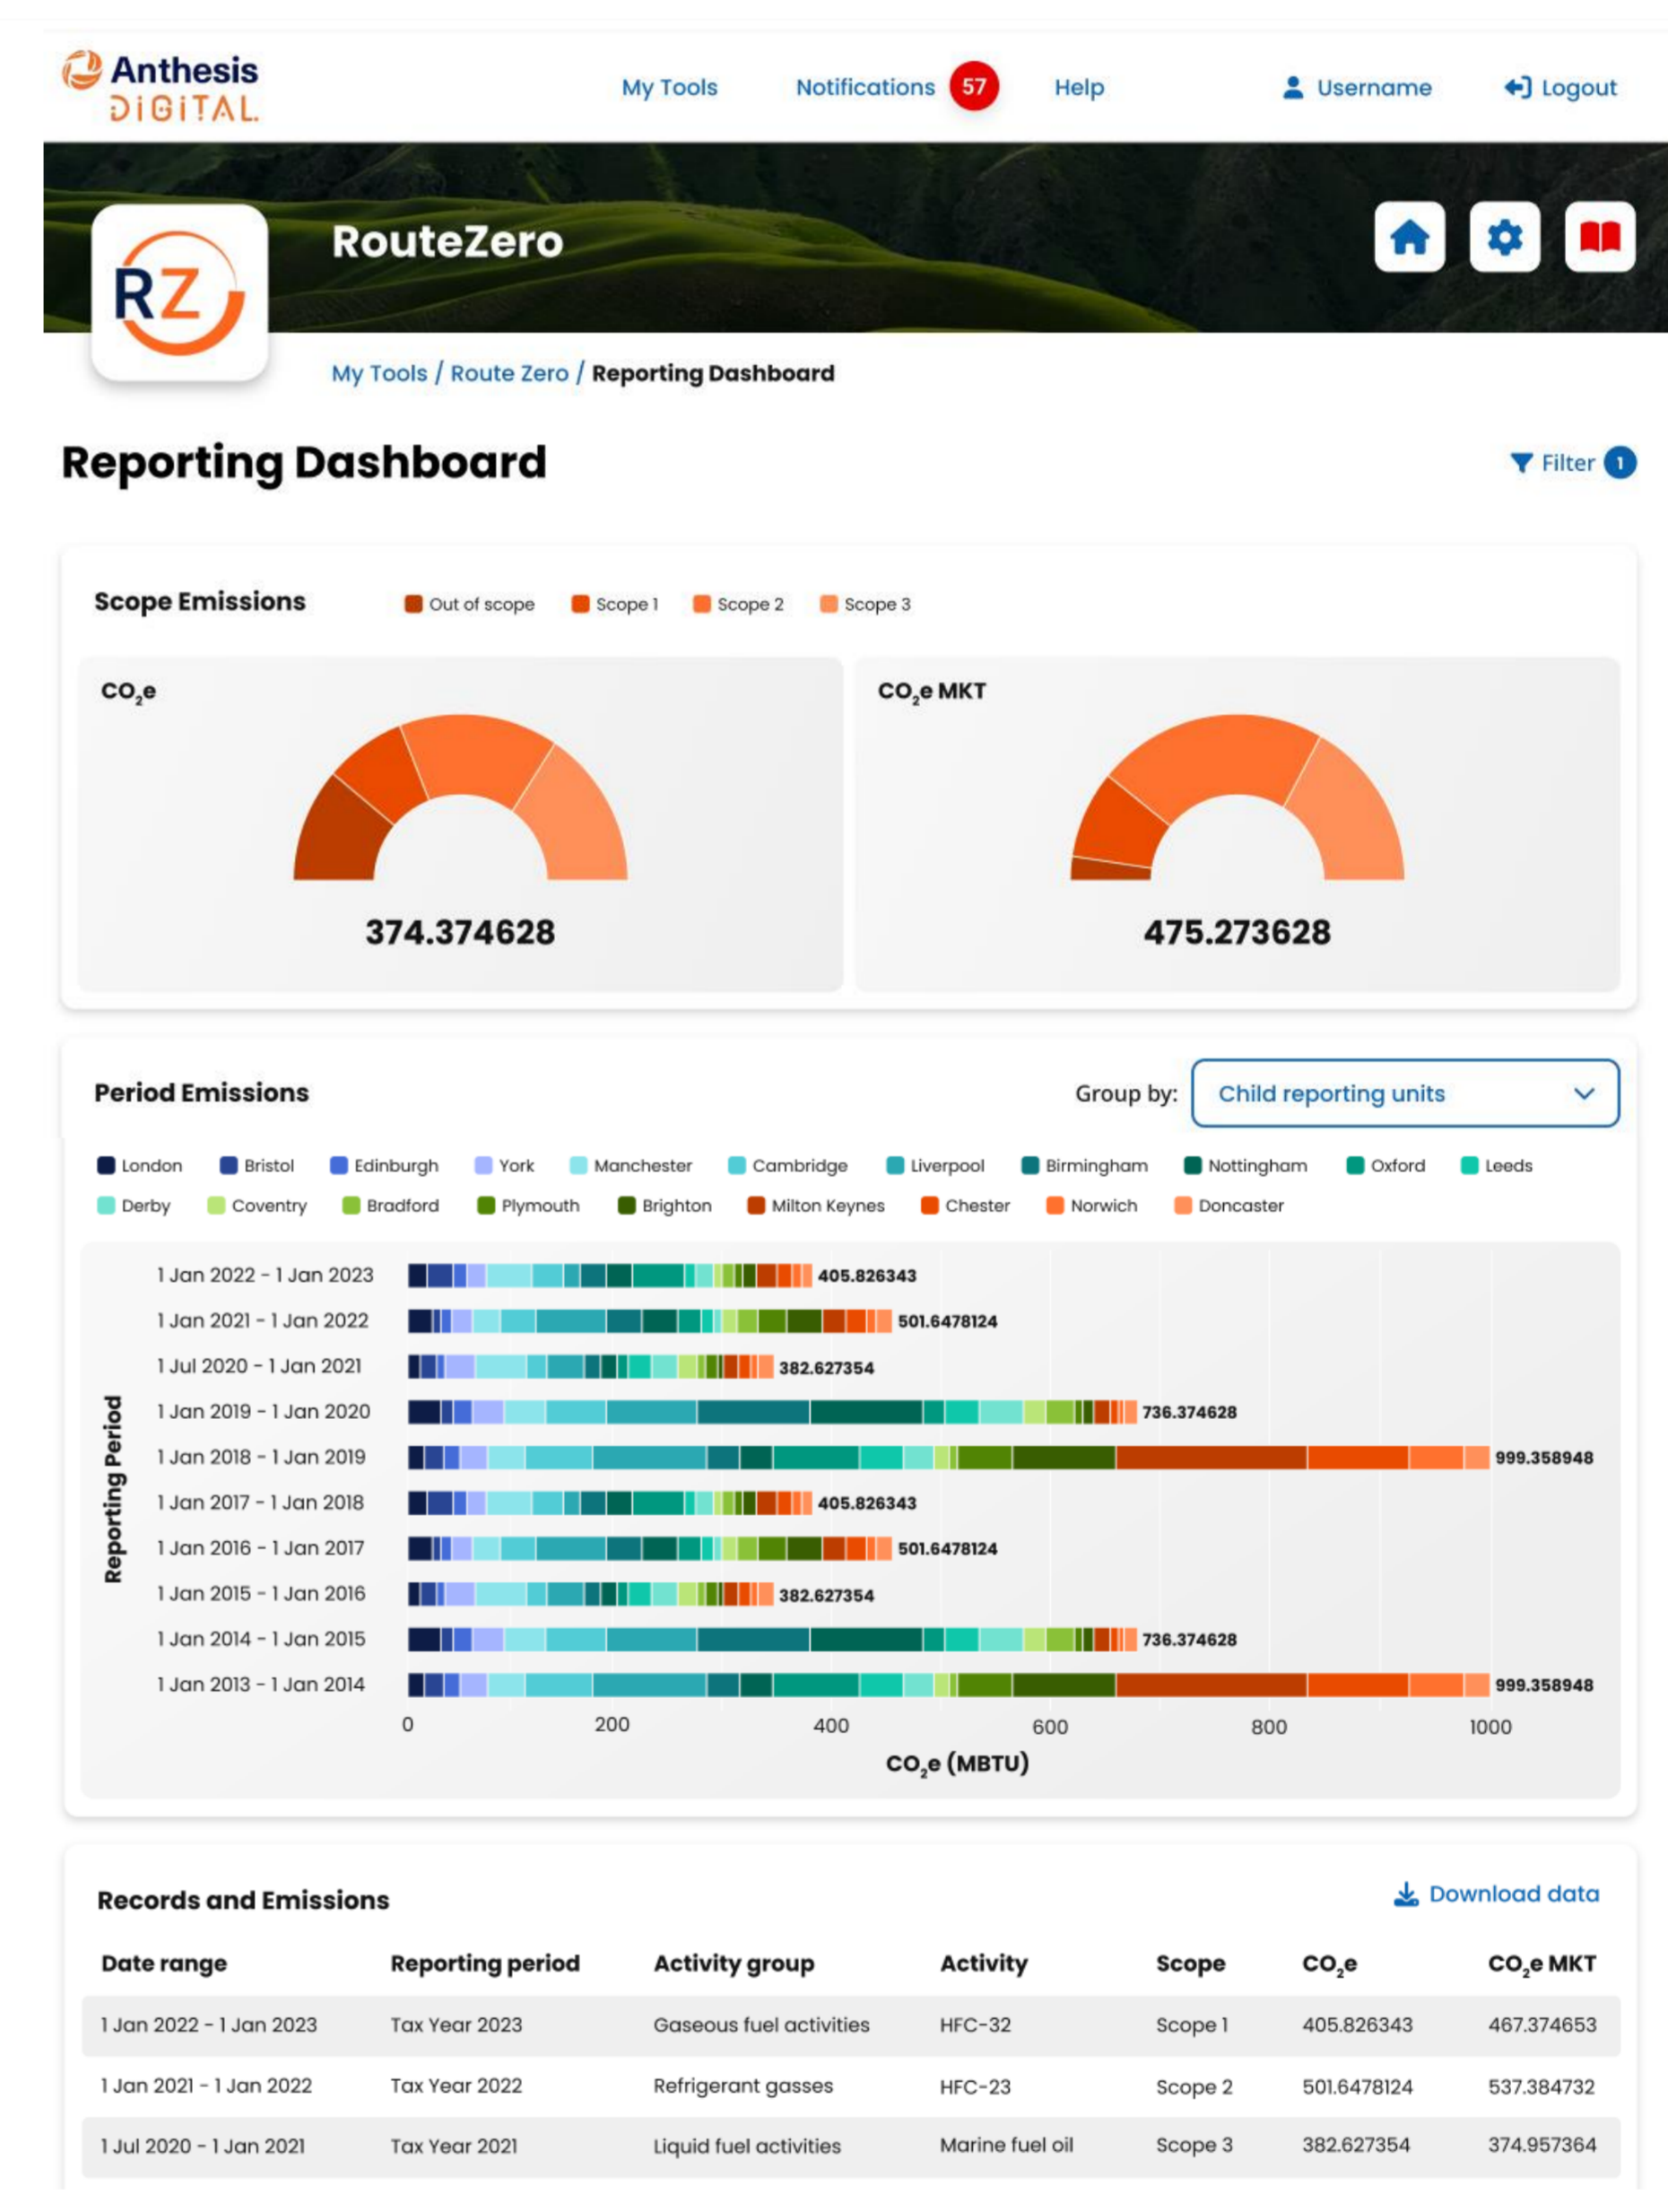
Anthesis DIGITAL

My Tools Notifications 57 Help Username Logout

RZ

RouteZero

My Tools / Route Zero / Reporting Dashboard

Reporting Dashboard

Filter 1

Scope Emissions

Out of scope Scope 1 Scope 2 Scope 3

$CO_2e$

374.374628

$CO_2e$ MKT

475.273628

Period Emissions

Group by: Child reporting units

London Bristol Edinburgh York Manchester Cambridge Liverpool Birmingham Nottingham Oxford Leeds Derby Coventry Bradford Plymouth Brighton Milton Keynes Chester Norwich Doncaster

Reporting Period

1 Jan 2022 - 1 Jan 2023 405.826343
1 Jan 2021 - 1 Jan 2022 501.6478124
1 Jul 2020 - 1 Jan 2021 382.627354
1 Jan 2019 - 1 Jan 2020 736.374628
1 Jan 2018 - 1 Jan 2019 999.358948
1 Jan 2017 - 1 Jan 2018 405.826343
1 Jan 2016 - 1 Jan 2017 501.6478124
1 Jan 2015 - 1 Jan 2016 382.627354
1 Jan 2014 - 1 Jan 2015 736.374628
1 Jan 2013 - 1 Jan 2014 999.358948

0 200 400 600 800 1000

$CO_2e$ (MBTU)

Records and Emissions

Download data

| Date range | Reporting period | Activity group | Activity | Scope | $CO_2e$ | $CO_2e$ MKT |
|---|---|---|---|---|---|---|
| 1 Jan 2022 - 1 Jan 2023 | Tax Year 2023 | Gaseous fuel activities | HFC-32 | Scope 1 | 405.826343 | 467.374653 |
| 1 Jan 2021 - 1 Jan 2022 | Tax Year 2022 | Refrigerant gasses | HFC-23 | Scope 2 | 501.6478124 | 537.384732 |
| 1 Jul 2020 - 1 Jan 2021 | Tax Year 2021 | Liquid fuel activities | Marine fuel oil | Scope 3 | 382.627354 | 374.957364 |